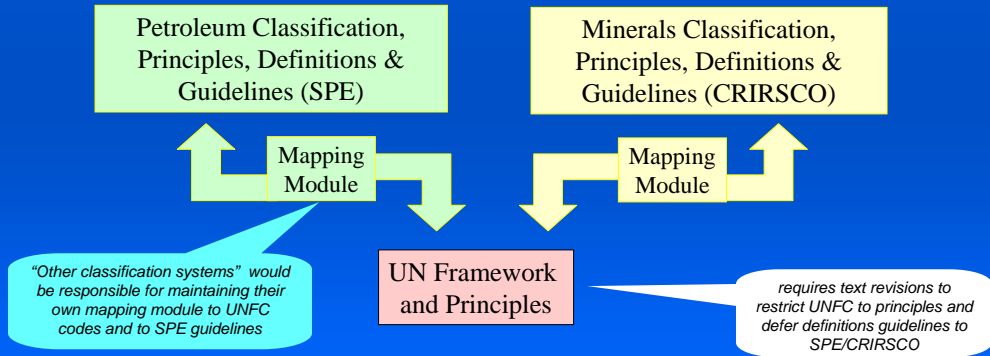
Petroleum Classification, Principles, Definitions & Guidelines (SPE)

Minerals Classification, Principles, Definitions & Guidelines (CRIRSCO)

Mapping Module

Mapping Module

“Other classification systems” would be responsible for maintaining their own mapping module to UNFC codes and to SPE guidelines

UN Framework and Principles

requires text revisions to restrict UNFC to principles and defer definitions guidelines to SPE/CRIRSCO